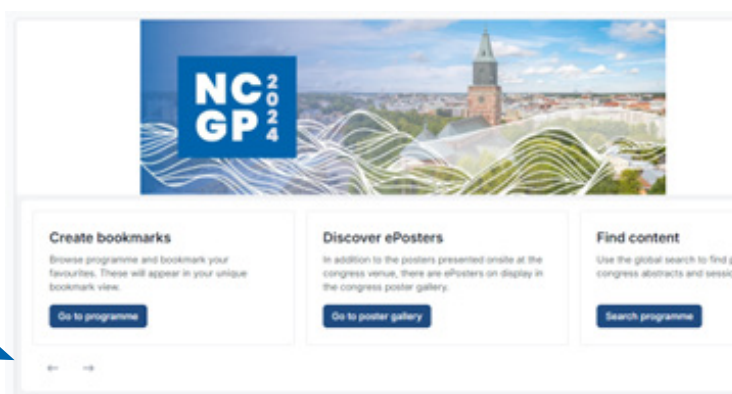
NC GP 2024

Create bookmarks

Browse programme and bookmark your favourites. These will appear in your unique bookmark view.

Go to programme

Discover ePosters

In addition to the posters presented onsite at the congress venue, there are ePosters on display in the congress poster gallery.

Go to poster gallery

Find content

Use the global search to find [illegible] congress abstracts and sessi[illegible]

Search programme

← →